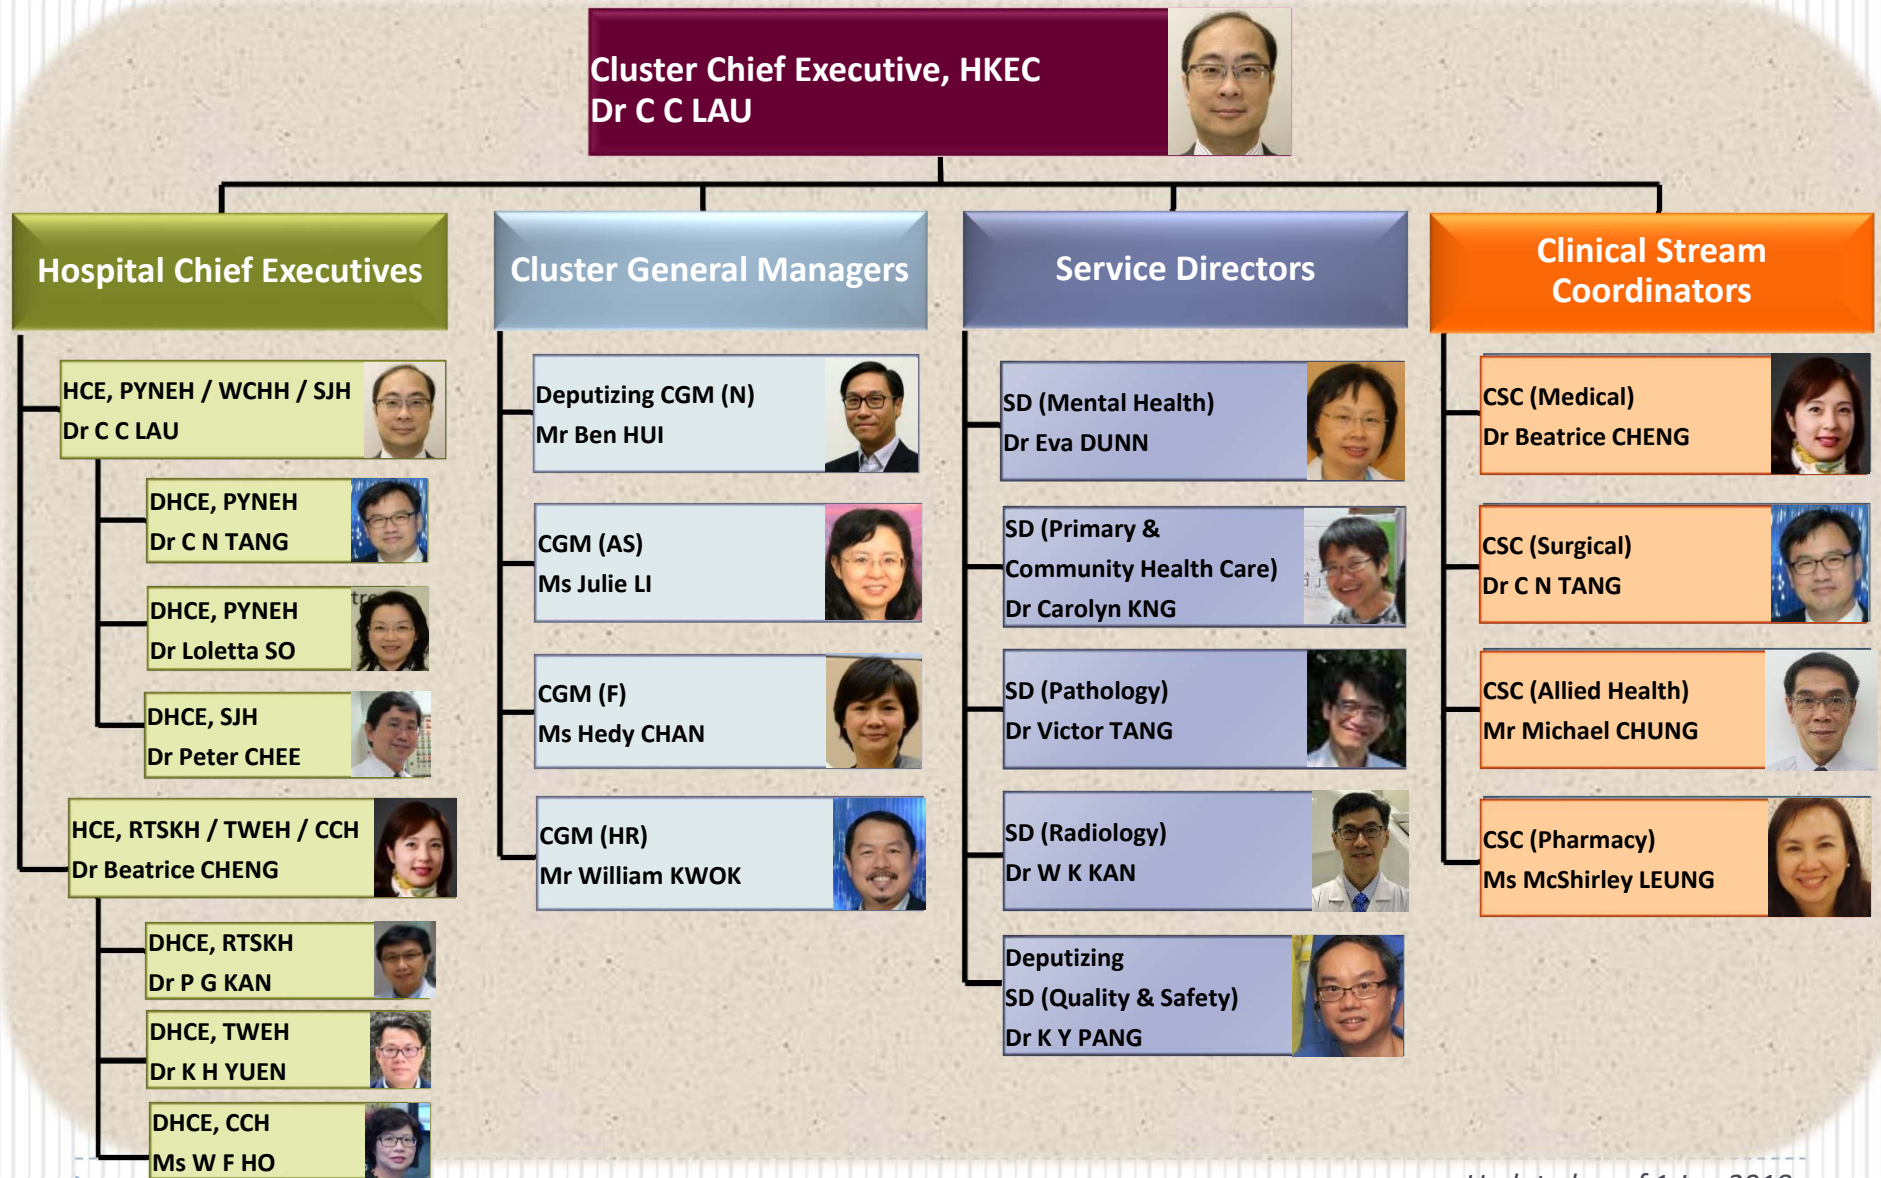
Cluster Chief Executive, HKEC
Dr C C LAU

Hospital Chief Executives

HCE, PYNEH / WCHH / SJH
Dr C C LAU

DHCE, PYNEH
Dr C N TANG

DHCE, PYNEH
Dr Loletta SO

DHCE, SJH
Dr Peter CHEE

HCE, RTSKH / TWEH / CCH
Dr Beatrice CHENG

DHCE, RTSKH
Dr P G KAN

DHCE, TWEH
Dr K H YUEN

DHCE, CCH
Ms W F HO

Cluster General Managers

Deputizing CGM (N)
Mr Ben HUI

CGM (AS)
Ms Julie LI

CGM (F)
Ms Hedy CHAN

CGM (HR)
Mr William KWOK

Service Directors

SD (Mental Health)
Dr Eva DUNN

SD (Primary & Community Health Care)
Dr Carolyn KNG

SD (Pathology)
Dr Victor TANG

SD (Radiology)
Dr W K KAN

Deputizing SD (Quality & Safety)
Dr K Y PANG

Clinical Stream Coordinators

CSC (Medical)
Dr Beatrice CHENG

CSC (Surgical)
Dr C N TANG

CSC (Allied Health)
Mr Michael CHUNG

CSC (Pharmacy)
Ms McShirley LEUNG

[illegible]